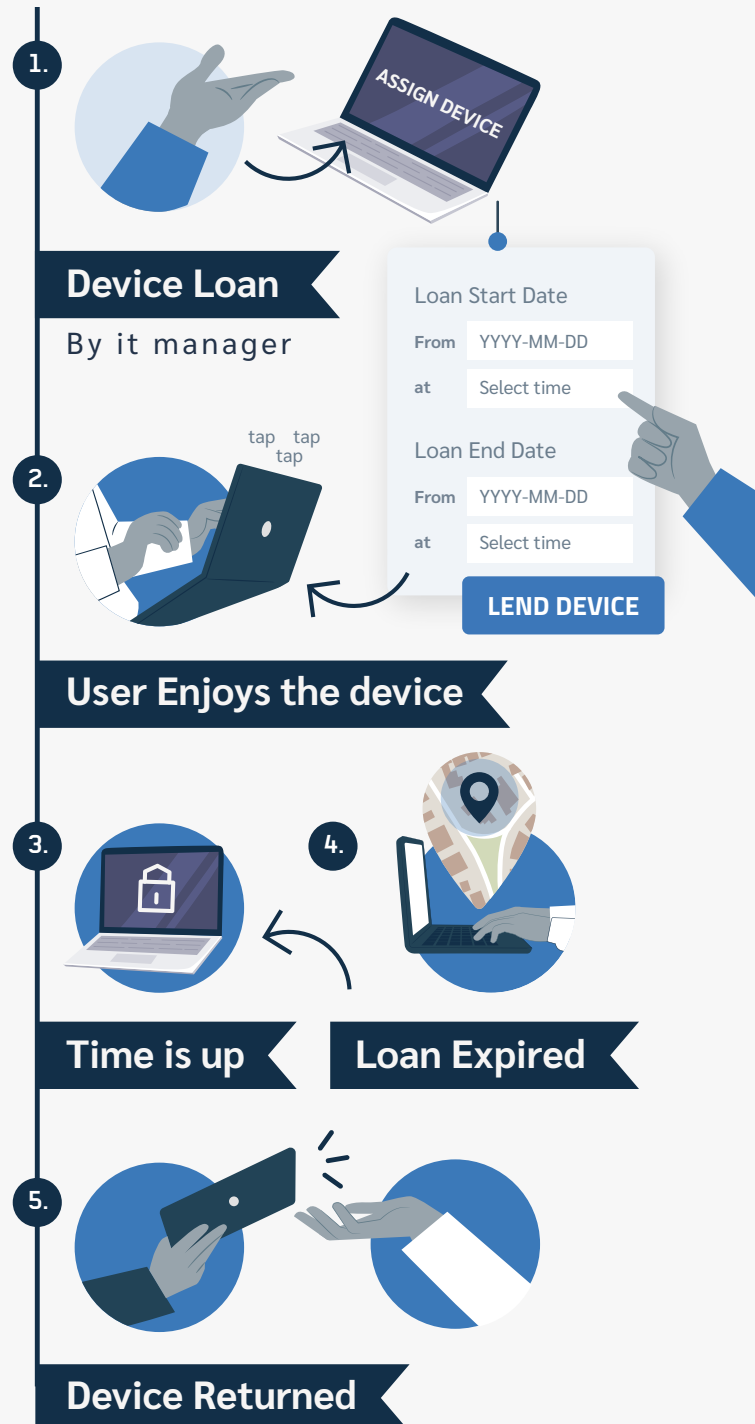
1.

ASSIGN DEVICE

Device Loan

By it manager

Loan Start Date

From YYYY-MM-DD

at Select time

Loan End Date

From YYYY-MM-DD

at Select time

LEND DEVICE

tap tap tap

2.

User Enjoys the device

3.

4.

Time is up

Loan Expired

5.

Device Returned